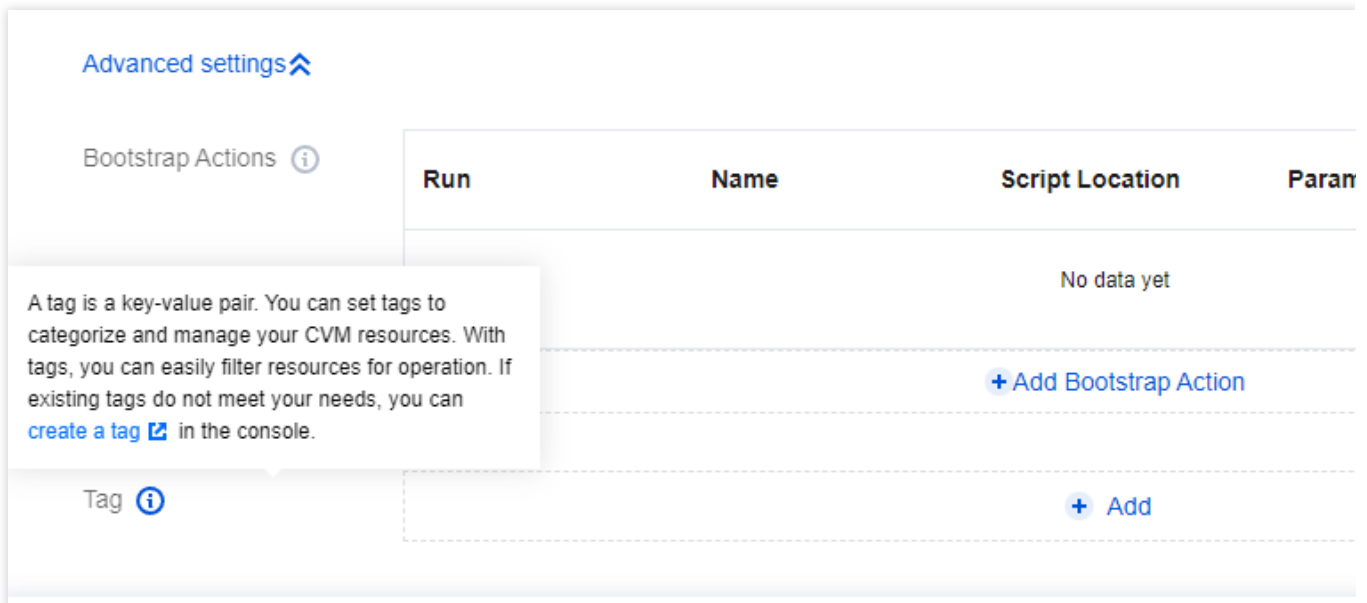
Advanced settings

Bootstrap Actions

| Run | Name | Script Location | Param |
|---|---|---|---|
| | | No data yet | |

+ Add Bootstrap Action

A tag is a key-value pair. You can set tags to categorize and manage your CVM resources. With tags, you can easily filter resources for operation. If existing tags do not meet your needs, you can create a tag in the console.

Tag

+ Add